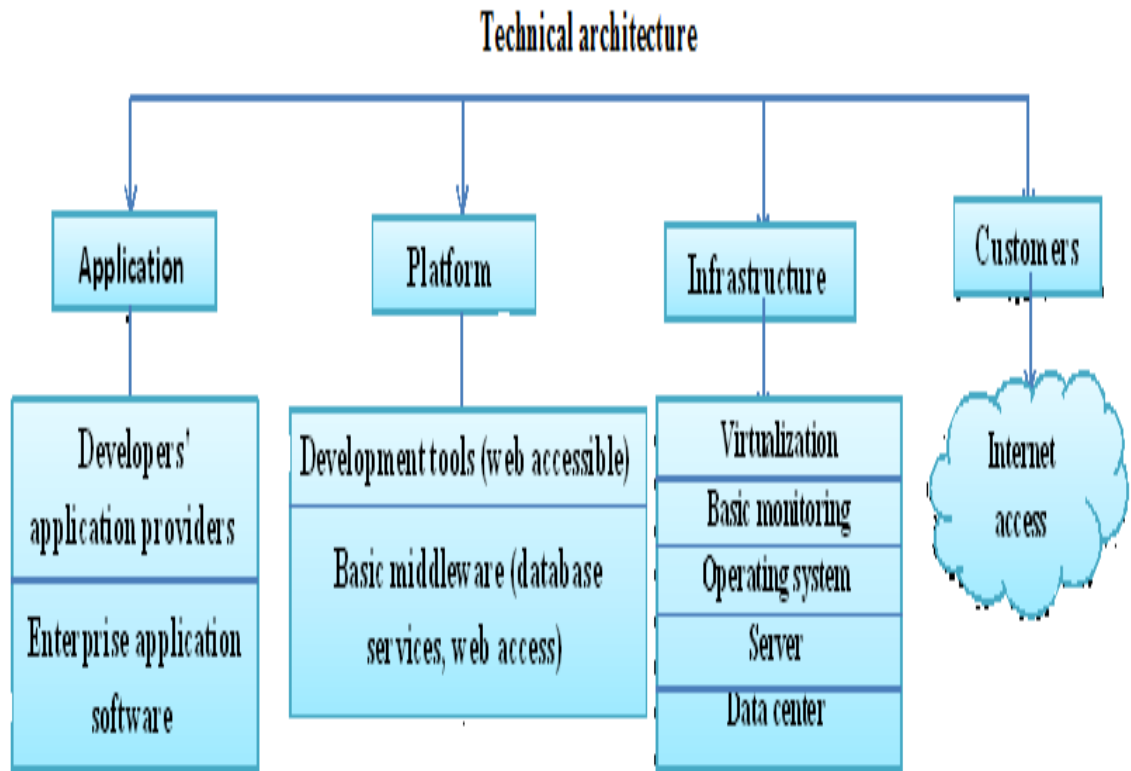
Technical architecture

Application

Platform

Infrastructure

Customers

Developers' application providers

Enterprise application software

Development tools (web accessible)

Basic middleware (database services, web access)

Virtulization

Basic monitoring

Operating system

Server

Data center

Internet access